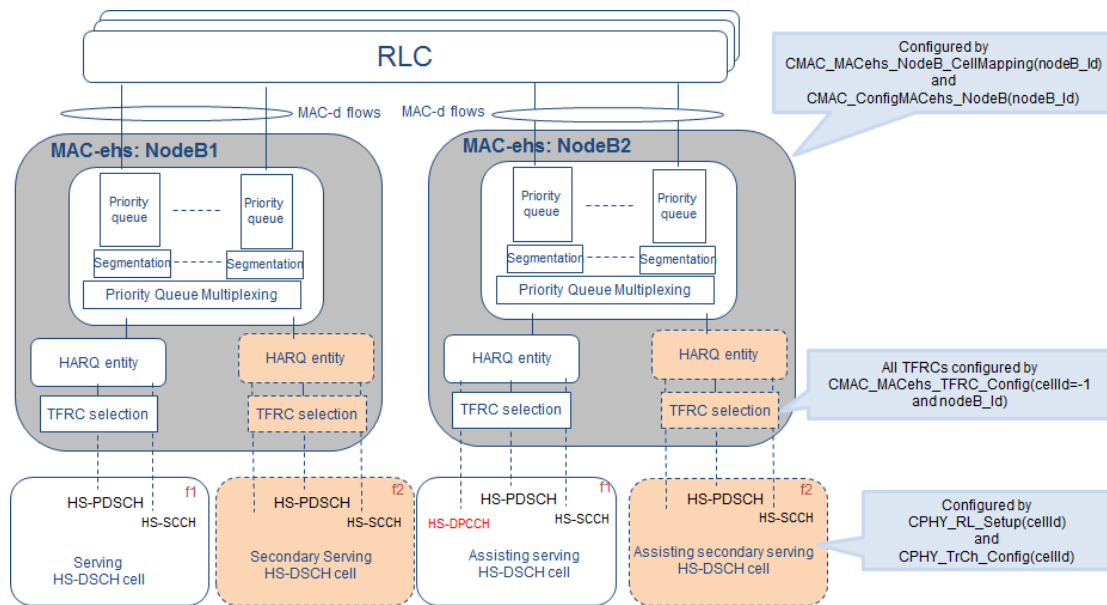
RLC

Configured by CMAC_MACehs_NodeB_CellMapping(nodeB_Id) and CMAC_ConfigMACehs_NodeB(nodeB_Id)

MAC-d flows

MAC-d flows

MAC-ehs: NodeB1

Priority queue

Priority queue

Segmentation

Segmentation

Priority Queue Multiplexing

HARQ entity

HARQ entity

TFRC selection

TFRC selection

MAC-ehs: NodeB2

Priority queue

Priority queue

Segmentation

Segmentation

Priority Queue Multiplexing

HARQ entity

HARQ entity

TFRC selection

TFRC selection

All TFRCs configured by CMAC_MACehs_TFRC_Config(cellId=-1 and nodeB_Id)

HS-PDSCH f1 HS-SCCH Serving HS-DSCH cell

HS-PDSCH f2 HS-SCCH Secondary Serving HS-DSCH cell

HS-PDSCH f1 HS-DPCCH HS-SCCH Assisting serving HS-DSCH cell

HS-PDSCH f2 HS-SCCH Assisting secondary serving HS-DSCH cell

Configured by CPHY_RL_Setup(cellId) and CPHY_TrCh_Config(cellId)